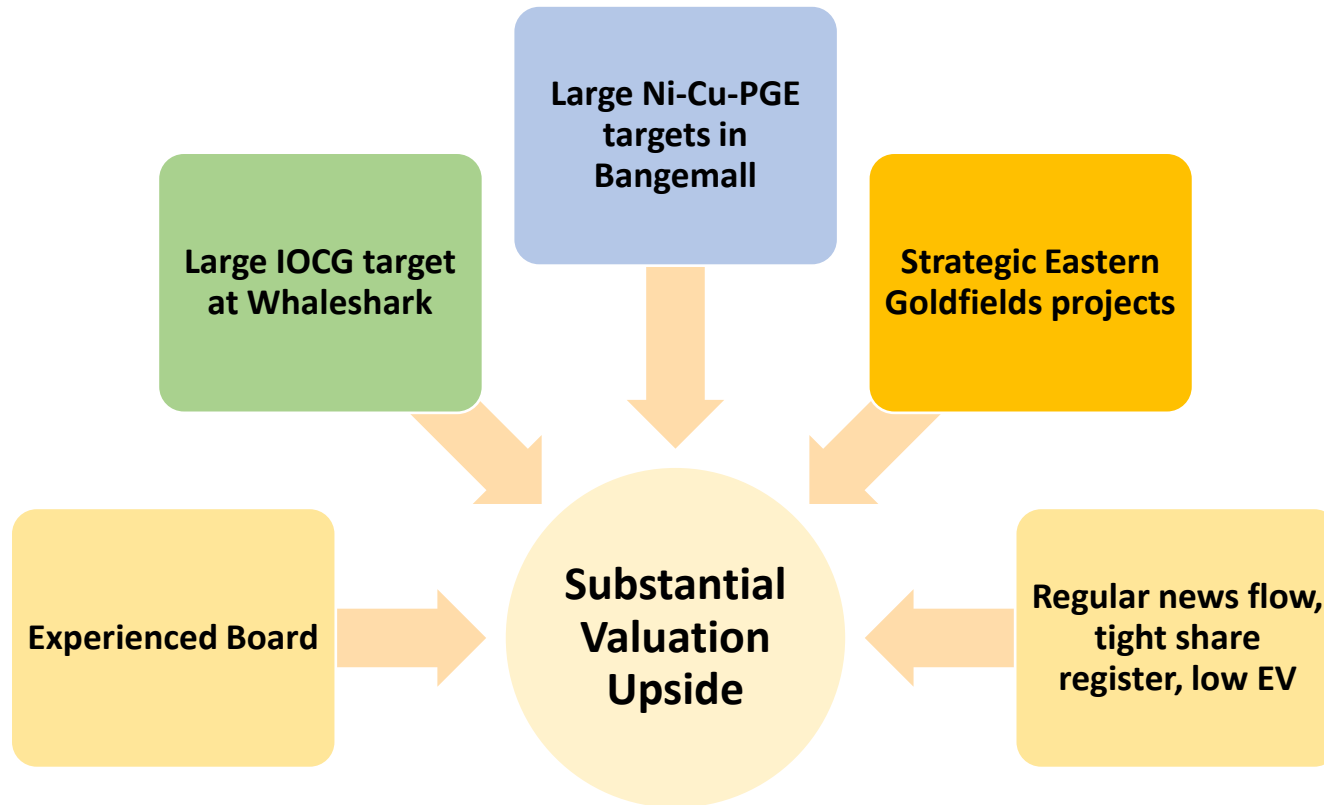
Large Ni-Cu-PGE targets in Bangemall

Large IOCG target at Whaleshark

Strategic Eastern Goldfields projects

Experienced Board

Substantial Valuation Upside

Regular news flow, tight share register, low EV